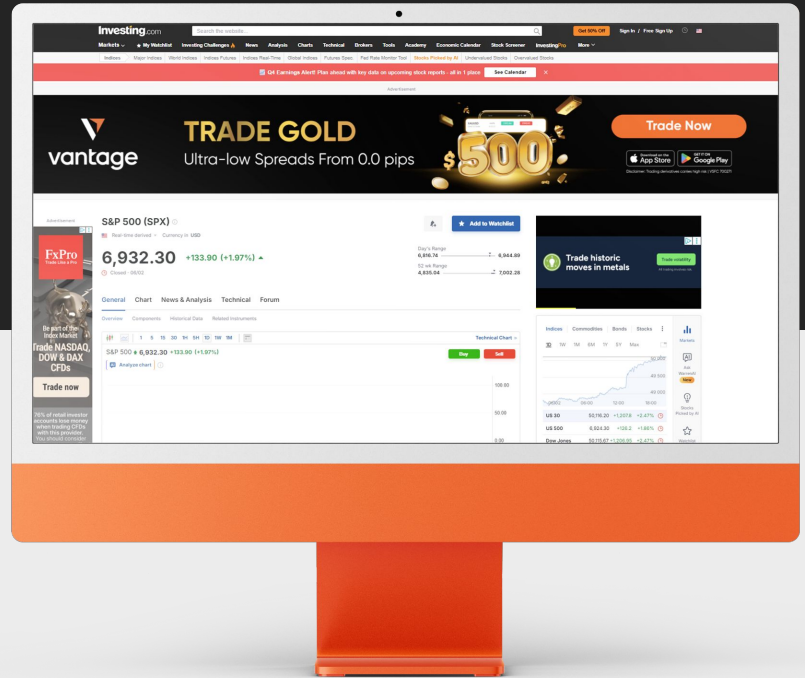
Investing.com Search the website... Get 50% Off Sign In / Free Sign Up

Markets ★ My Watchlist Investing Challenges News Analysis Charts Technical Brokers Tools Academy Economic Calendar Stock Screener InvestingPro More

Indices Major Indices World Indices Indices Futures Indices Real-Time Global Indices Futures Spec Fed Rate Monitor Tool Stocks Picked by AI Undervalued Stocks Overvalued Stocks

Q4 Earnings Alert! Plan ahead with key data on upcoming stock reports - all in 1 place See Calendar

Advertisement

vantage TRADE GOLD Ultra-low Spreads From 0.0 pips $500 Trade Now Download on the App Store GET IT ON Google Play

Advertisement

FxPro Trade Like a Pro

Be part of the Index Market

Trade NASDAQ, DOW & DAX CFDs

Trade now

76% of retail investor accounts lose money when trading CFDs with this provider. You should consider

S&P 500 (SPX)

Real-time derived · Currency in USD

Add to Watchlist

6,932.30 +133.90 (+1.97%)

Closed · 06/02

Day's Range 6,816.76 6,944.89

52 wk Range 4,835.04 7,002.28

General Chart News & Analysis Technical Forum

Overview Components Historical Data Related Instruments

1 5 15 30 1H 5H 1D 1W 1M Technical Chart

S&P 500 6,932.30 +133.90 (+1.97%)

Day Sell

Analyze chart

100.00

50.00

0.00

Trade historic moves in metals Trade volatility

Indices Commodities Bonds Stocks

1D 1W 1M 6M 1Y 5Y Max

Markets

Ask WarrenAI New

Stocks Picked by AI

Watchlist

| | | | | |
|---|---|---|---|---|
| US 30 | 50,116.20 | +1,207.6 | +2.47% | |
| US 500 | 6,924.30 | +126.2 | +1.86% | |
| Dow Jones | 50,115.67 | +1,206.90 | +2.47% | |